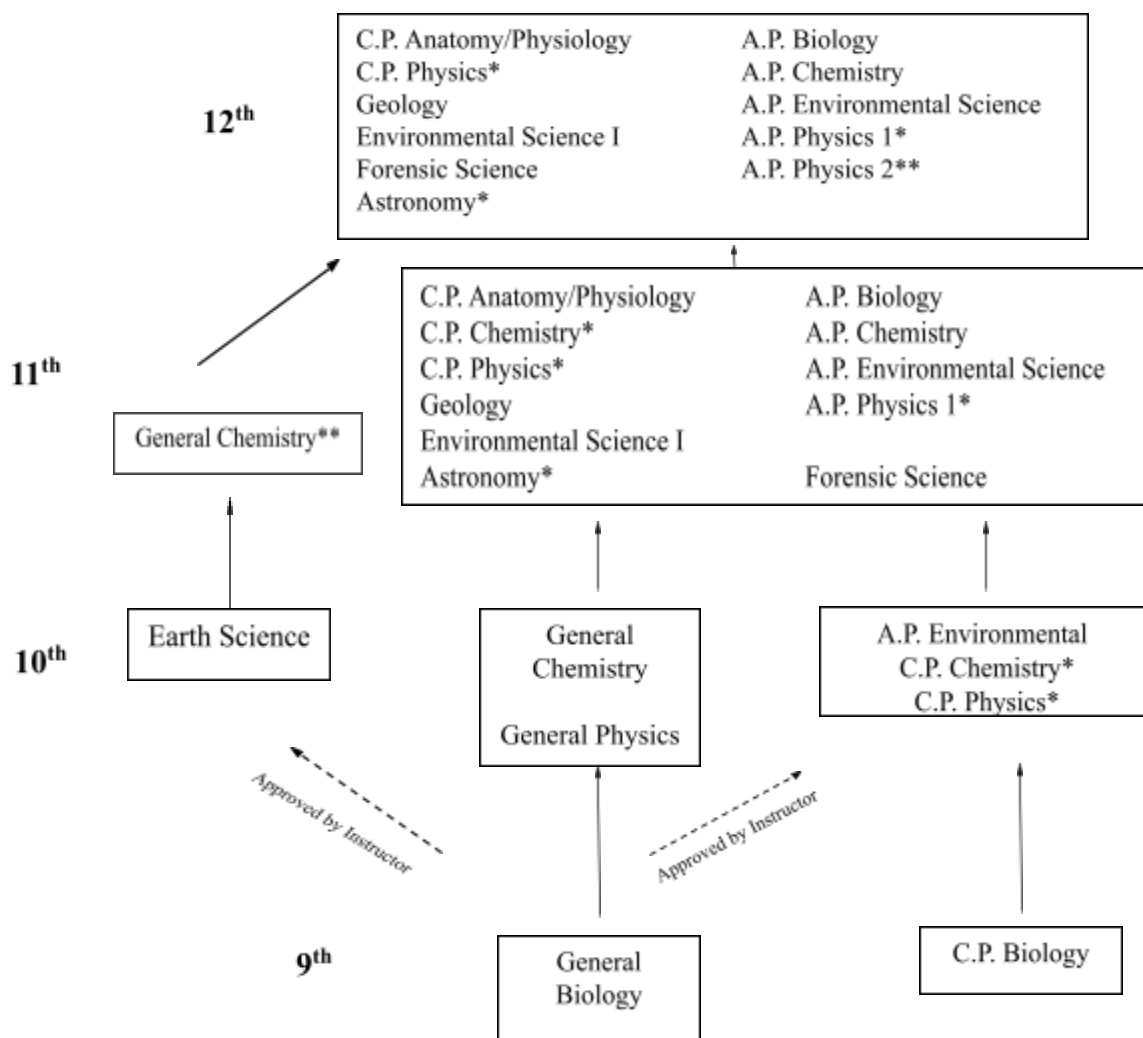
$12^{th}$

C.P. Anatomy/Physiology
C.P. Physics*
Geology
Environmental Science I
Forensic Science
Astronomy*

A.P. Biology
A.P. Chemistry
A.P. Environmental Science
A.P. Physics 1*
A.P. Physics 2**

$11^{th}$

General Chemistry**

C.P. Anatomy/Physiology
C.P. Chemistry*
C.P. Physics*
Geology
Environmental Science I
Astronomy*

A.P. Biology
A.P. Chemistry
A.P. Environmental Science
A.P. Physics 1*

Forensic Science

$10^{th}$

Earth Science

General Chemistry

General Physics

A.P. Environmental
C.P. Chemistry*
C.P. Physics*

Approved by Instructor

Approved by Instructor

$9^{th}$

General Biology

C.P. Biology